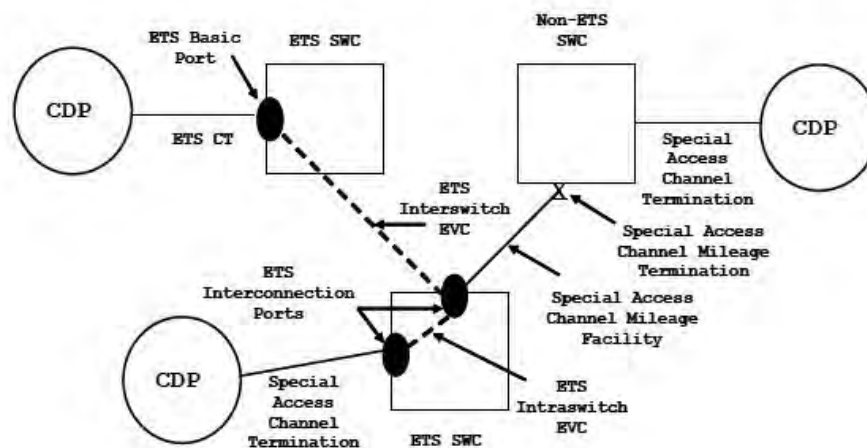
ETS Basic Port

ETS SWC

Non-ETS SWC

CDP

ETS CT

Special Access Channel Termination

CDP

ETS Interswitch EVC

Special Access Channel Mileage Termination

ETS Interconnection Ports

Special Access Channel Mileage Facility

CDP

Special Access Channel Termination

ETS SWC

ETS Intraswitch EVC